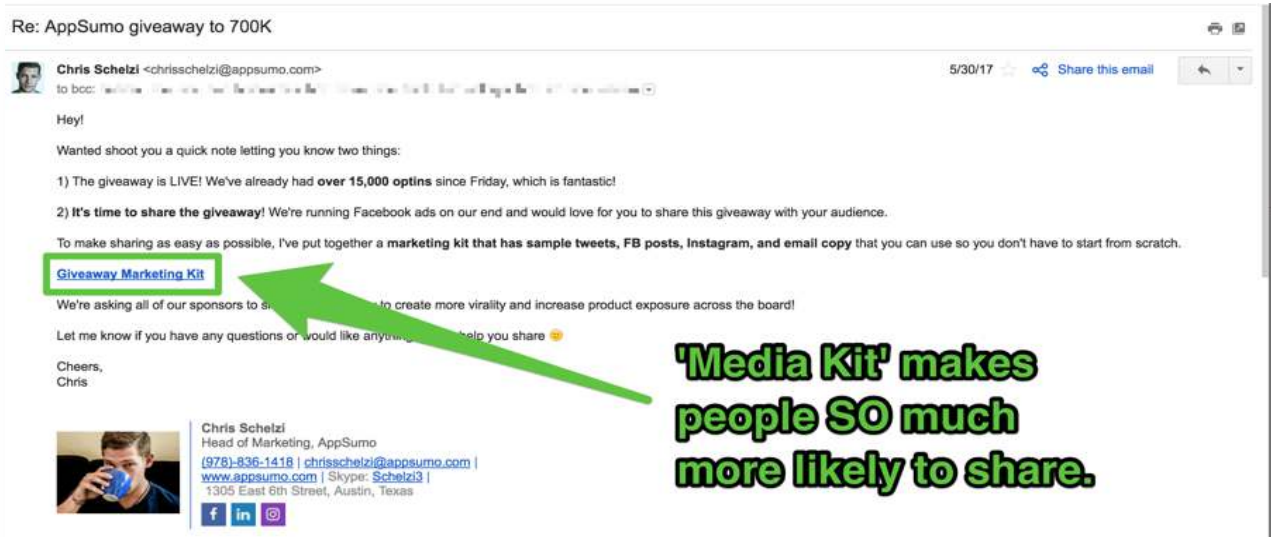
Re: AppSumo giveaway to 700K

Chris Schelzi <chrisschelzi@appsumo.com>
to bcc: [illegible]

5/30/17 Share this email

Hey!

Wanted shoot you a quick note letting you know two things:

1) The giveaway is LIVE! We've already had **over 15,000 optins** since Friday, which is fantastic!

2) **It's time to share the giveaway!** We're running Facebook ads on our end and would love for you to share this giveaway with your audience.

To make sharing as easy as possible, I've put together a **marketing kit that has sample tweets, FB posts, Instagram, and email copy** that you can use so you don't have to start from scratch.

Giveaway Marketing Kit

We're asking all of our sponsors to s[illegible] to create more virality and increase product exposure across the board!

Let me know if you have any questions or would like anything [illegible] help you share

Cheers,
Chris

Chris Schelzi
Head of Marketing, AppSumo
(978)-836-1418 | chrisschelzi@appsumo.com | www.appsumo.com | Skype: Schelzi3 |
1305 East 6th Street, Austin, Texas

f in

'Media Kit' makes people SO much more likely to share.